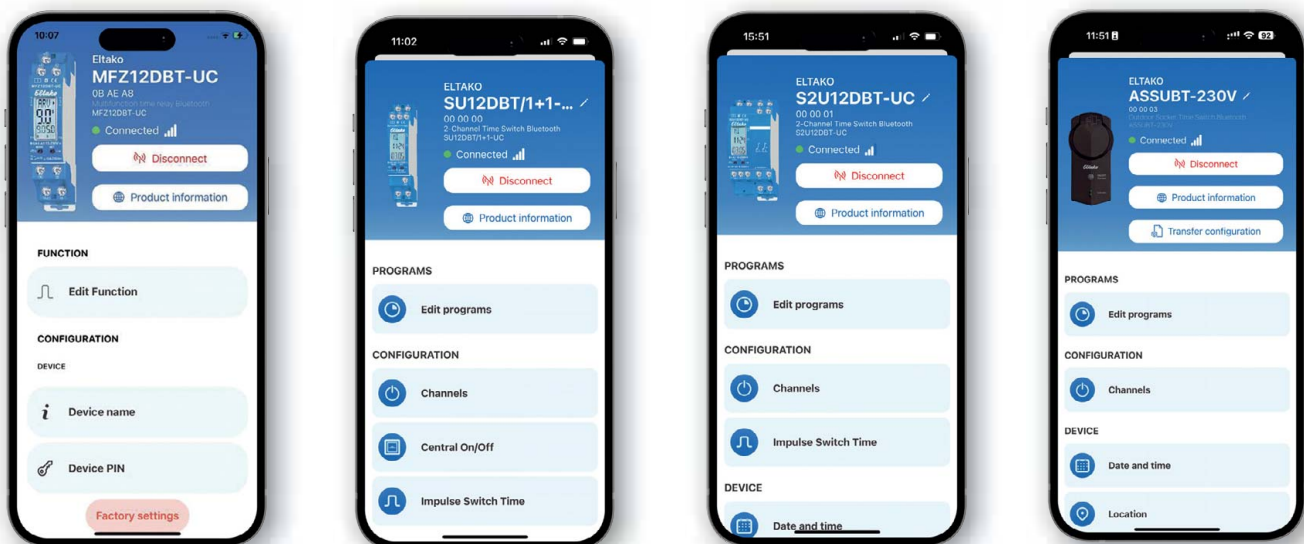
10:07

Eltako
MFZ12DBT-UC
0B AE A8
Multifunction time relay Bluetooth
MFZ12DBT-UC
Connected

Disconnect

Product information

FUNCTION

Edit Function

CONFIGURATION

DEVICE

Device name

Device PIN

Factory settings

11:02

ELTAKO
SU12DBT/1+1-...
00 00 00
2-Channel Time Switch Bluetooth
SU12DBT/1+1-UC
Connected

Disconnect

Product information

PROGRAMS

Edit programs

CONFIGURATION

Channels

Central On/Off

Impulse Switch Time

15:51

ELTAKO
S2U12DBT-UC
00 00 01
2-Channel Time Switch Bluetooth
S2U12DBT-UC
Connected

Disconnect

Product information

PROGRAMS

Edit programs

CONFIGURATION

Channels

Impulse Switch Time

DEVICE

Date and time

11:51

ELTAKO
ASSUBT-230V
00 00 03
Outdoor Socket Time Switch Bluetooth
ASSUBT-230V
Connected

Disconnect

Product information

Transfer configuration

PROGRAMS

Edit programs

CONFIGURATION

Channels

DEVICE

Date and time

Location